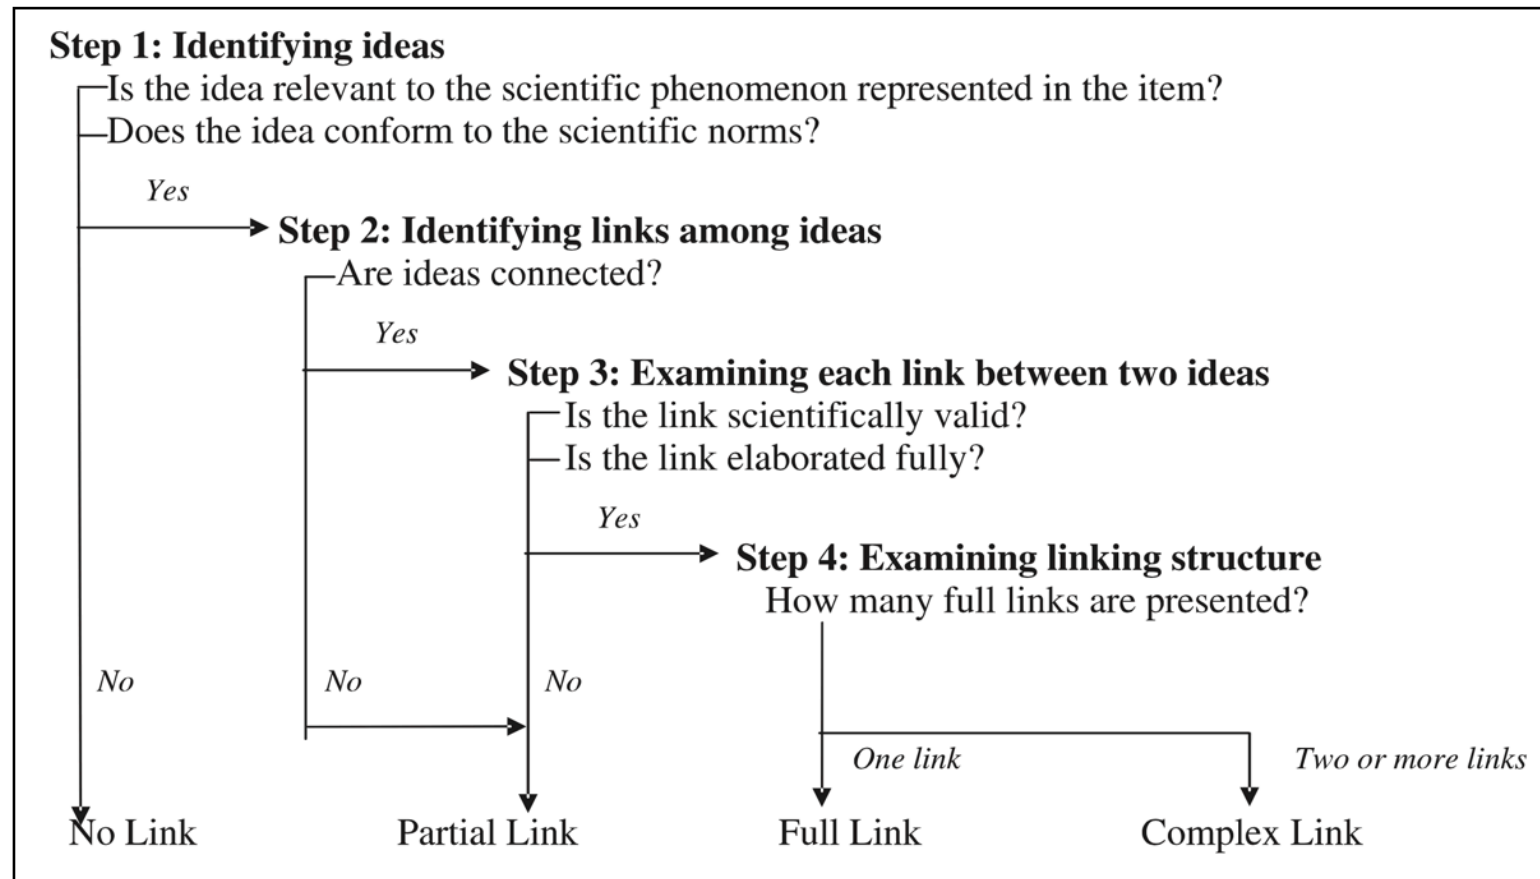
Step 1: Identifying ideas
Is the idea relevant to the scientific phenomenon represented in the item?
Does the idea conform to the scientific norms?

Yes

Step 2: Identifying links among ideas
Are ideas connected?

Yes

Step 3: Examining each link between two ideas
Is the link scientifically valid?
Is the link elaborated fully?

Yes

Step 4: Examining linking structure
How many full links are presented?

No

No

No

One link

Two or more links

No Link

Partial Link

Full Link

Complex Link